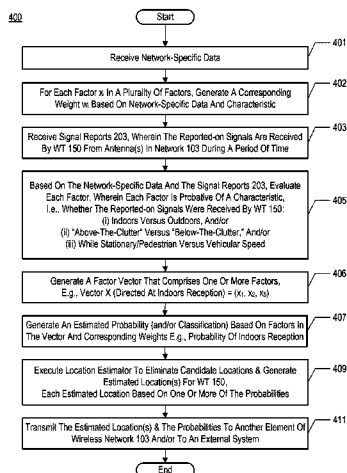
400

Start

Receive Network-Specific Data

401

For Each Factor $x_i$ In A Plurality Of Factors, Generate A Corresponding Weight $w_i$ Based On Network-Specific Data And Characteristic

402

Receive Signal Reports 203, Wherein The Reported-on Signals Are Received By WT 150 From Antenna(s) In Network 103 During A Period Of Time

403

Based On The Network-Specific Data And The Signal Reports 203, Evaluate Each Factor, Wherein Each Factor Is Probative Of A Characteristic, i.e., Whether The Reported-on Signals Were Received By WT 150:
(i) Indoors Versus Outdoors, And/or
(ii) "Above-The-Clutter" Versus "Below-The-Clutter," And/or
(iii) While Stationary/Pedestrian Versus Vehicular Speed

405

Generate A Factor Vector That Comprises One Or More Factors, E.g., Vector X (Directed At Indoors Reception) = ($x_1$, $x_2$, $x_3$)

406

Generate An Estimated Probability (and/or Classification) Based On Factors In The Vector And Corresponding Weights E.g., Probability Of Indoors Reception

407

Execute Location Estimator To Eliminate Candidate Locations & Generate Estimated Location(s) For WT 150, Each Estimated Location Based On One Or More Of The Probabilities

409

Transmit The Estimated Location(s) & The Probabilities To Another Element Of Wireless Network 103 And/Or To An External System

411

End